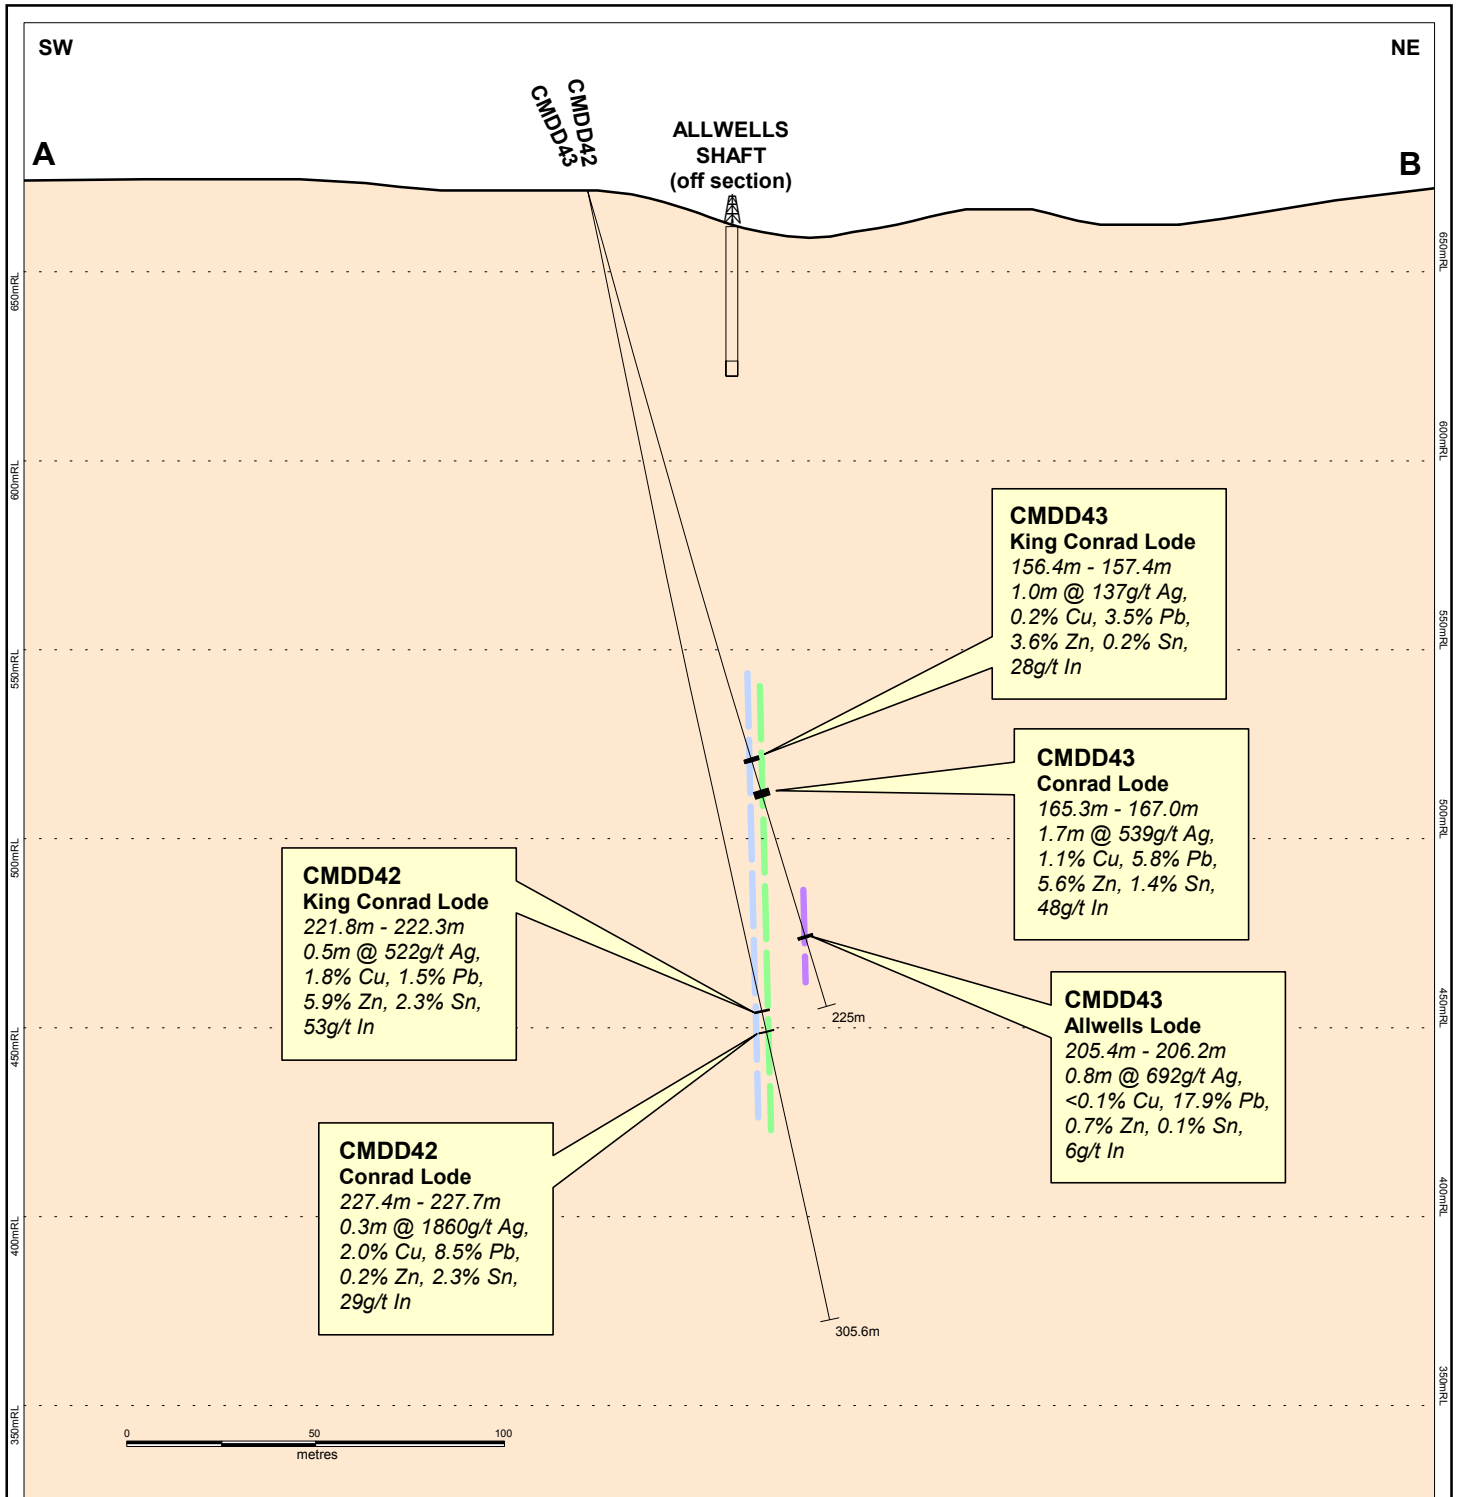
SW

NE

A

B

CMDD42
CMDD43

ALLWELLS SHAFT (off section)

650mRL
600mRL
550mRL
500mRL
450mRL
400mRL
350mRL

650mRL
600mRL
550mRL
500mRL
450mRL
400mRL
350mRL

CMDD43
King Conrad Lode
156.4m - 157.4m
1.0m @ 137g/t Ag,
0.2% Cu, 3.5% Pb,
3.6% Zn, 0.2% Sn,
28g/t In

CMDD43
Conrad Lode
165.3m - 167.0m
1.7m @ 539g/t Ag,
1.1% Cu, 5.8% Pb,
5.6% Zn, 1.4% Sn,
48g/t In

CMDD42
King Conrad Lode
221.8m - 222.3m
0.5m @ 522g/t Ag,
1.8% Cu, 1.5% Pb,
5.9% Zn, 2.3% Sn,
53g/t In

CMDD43
Allwells Lode
205.4m - 206.2m
0.8m @ 692g/t Ag,
<0.1% Cu, 17.9% Pb,
0.7% Zn, 0.1% Sn,
6g/t In

225m

CMDD42
Conrad Lode
227.4m - 227.7m
0.3m @ 1860g/t Ag,
2.0% Cu, 8.5% Pb,
0.2% Zn, 2.3% Sn,
29g/t In

305.6m

0 50 100
metres